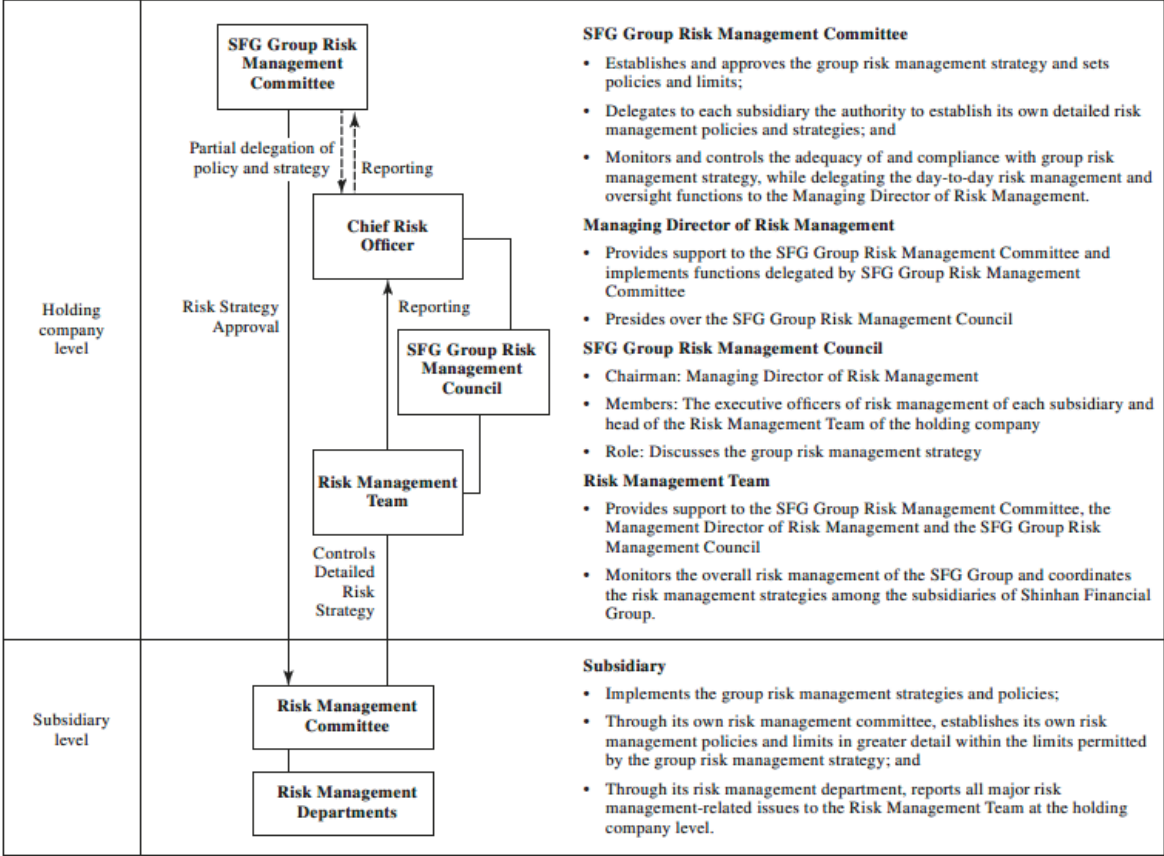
Holding company level

SFG Group Risk Management Committee

Partial delegation of policy and strategy

Reporting

Chief Risk Officer

Risk Strategy Approval

Reporting

SFG Group Risk Management Council

Risk Management Team

Controls Detailed Risk Strategy

**SFG Group Risk Management Committee**

• Establishes and approves the group risk management strategy and sets policies and limits;

• Delegates to each subsidiary the authority to establish its own detailed risk management policies and strategies; and

• Monitors and controls the adequacy of and compliance with group risk management strategy, while delegating the day-to-day risk management and oversight functions to the Managing Director of Risk Management.

**Managing Director of Risk Management**

• Provides support to the SFG Group Risk Management Committee and implements functions delegated by SFG Group Risk Management Committee

• Presides over the SFG Group Risk Management Council

**SFG Group Risk Management Council**

• Chairman: Managing Director of Risk Management

• Members: The executive officers of risk management of each subsidiary and head of the Risk Management Team of the holding company

• Role: Discusses the group risk management strategy

**Risk Management Team**

• Provides support to the SFG Group Risk Management Committee, the Management Director of Risk Management and the SFG Group Risk Management Council

• Monitors the overall risk management of the SFG Group and coordinates the risk management strategies among the subsidiaries of Shinhan Financial Group.

Subsidiary level

Risk Management Committee

Risk Management Departments

**Subsidiary**

• Implements the group risk management strategies and policies;

• Through its own risk management committee, establishes its own risk management policies and limits in greater detail within the limits permitted by the group risk management strategy; and

• Through its risk management department, reports all major risk management-related issues to the Risk Management Team at the holding company level.